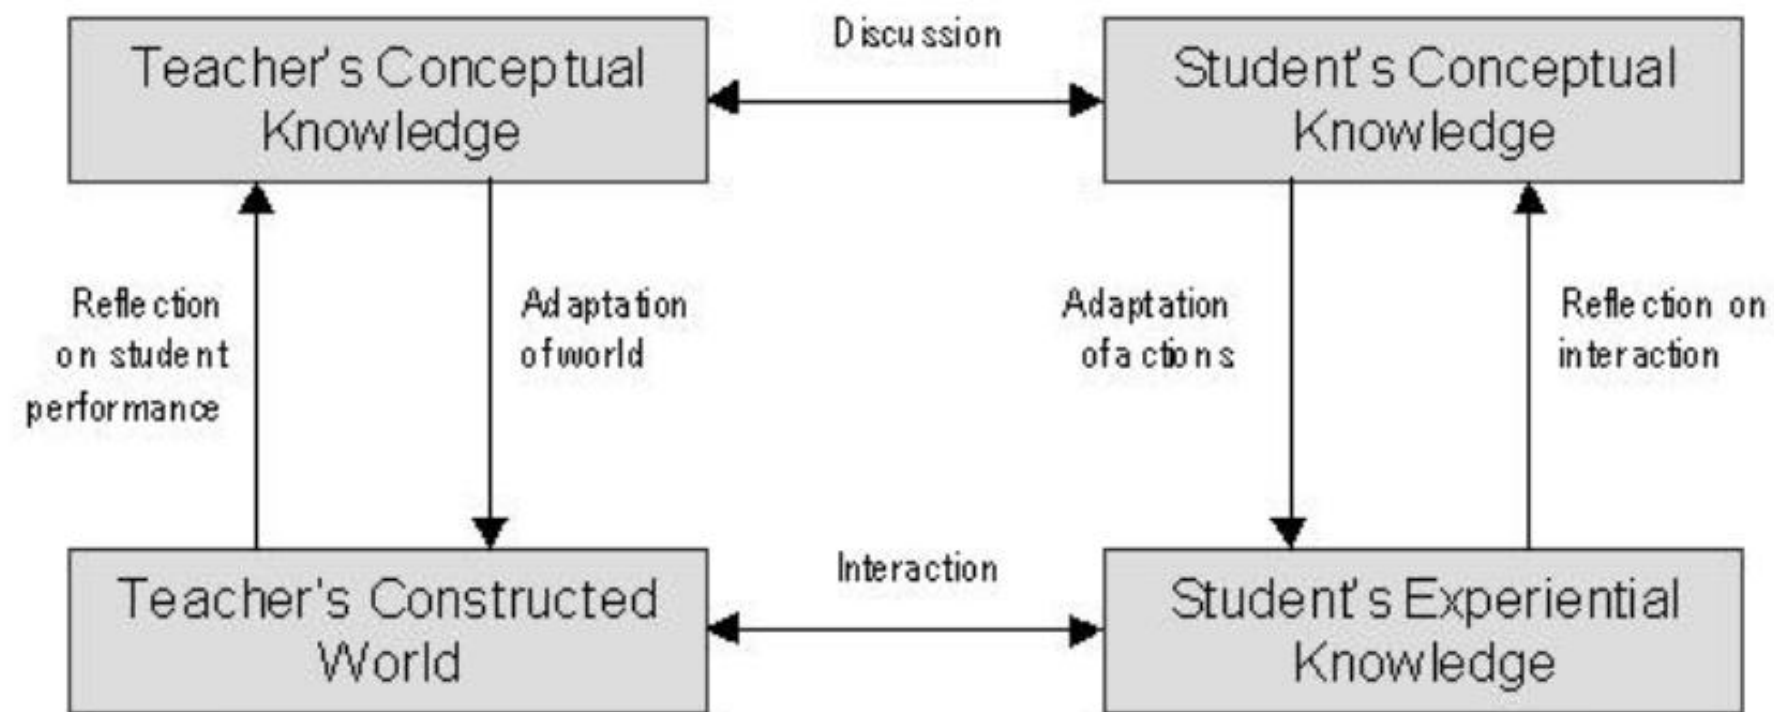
Teacher's Conceptual Knowledge

Discussion

Student's Conceptual Knowledge

Reflection on student performance

Adaptation of world

Adaptation of actions

Reflection on interaction

Teacher's Constructed World

Interaction

Student's Experiential Knowledge